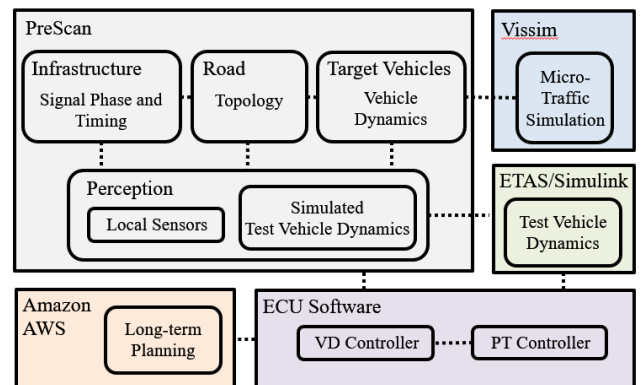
PreScan

Infrastructure
Signal Phase and Timing

Road
Topology

Target Vehicles
Vehicle Dynamics

Perception
Local Sensors
Simulated Test Vehicle Dynamics

Vissim
Micro-Traffic Simulation

ETAS/Simulink
Test Vehicle Dynamics

Amazon AWS
Long-term Planning

ECU Software
VD Controller
PT Controller